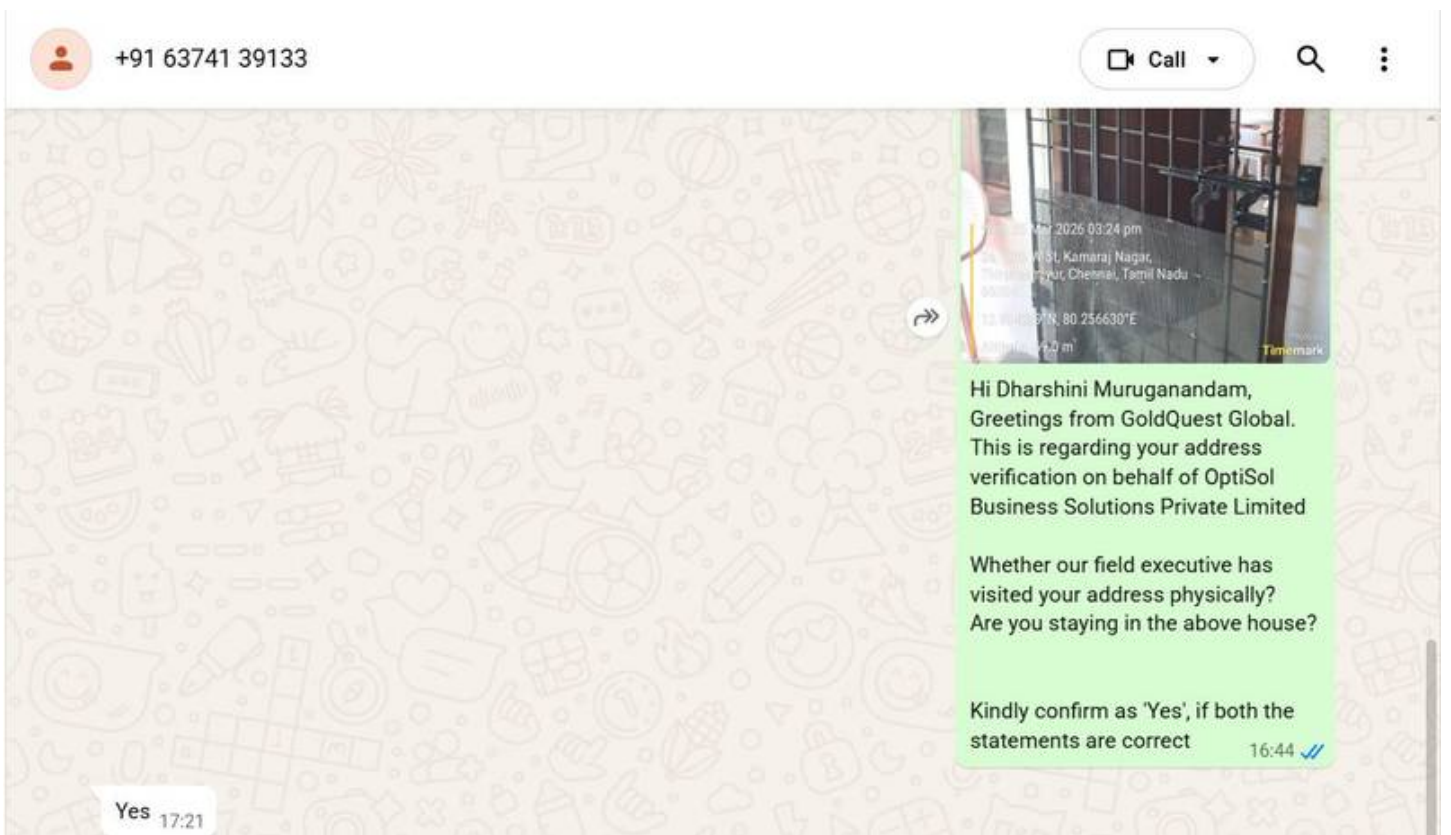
+91 63741 39133

Call

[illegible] Mar 2026 03:24 pm
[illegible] St, Kamaraj Nagar, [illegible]ur, Chennai, Tamil Nadu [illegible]
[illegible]N, 80.256630°E
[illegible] m
Timemark

Hi Dharshini Muruganandam,
Greetings from GoldQuest Global.
This is regarding your address verification on behalf of OptiSol Business Solutions Private Limited

Whether our field executive has visited your address physically?
Are you staying in the above house?

Kindly confirm as 'Yes', if both the statements are correct 16:44

Yes 17:21